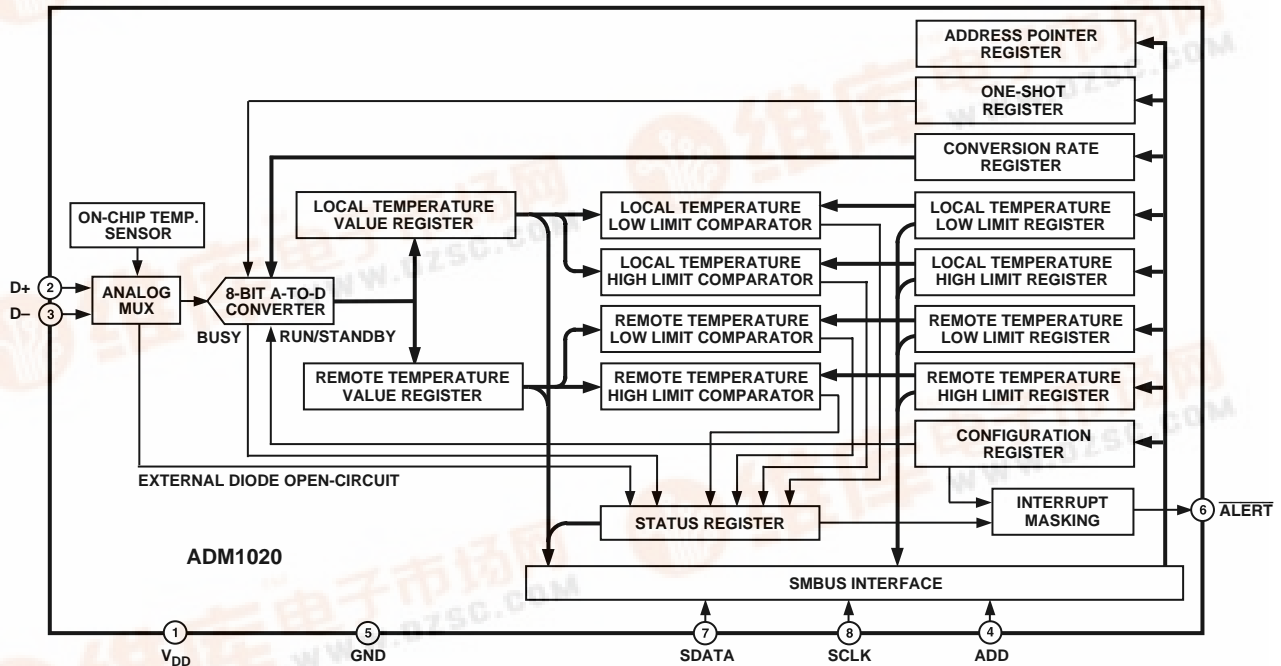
ADDRESS POINTER REGISTER

ONE-SHOT REGISTER

CONVERSION RATE REGISTER

ON-CHIP TEMP. SENSOR

LOCAL TEMPERATURE VALUE REGISTER

LOCAL TEMPERATURE LOW LIMIT COMPARATOR

LOCAL TEMPERATURE LOW LIMIT REGISTER

D+ 2

D– 3

ANALOG MUX

8-BIT A-TO-D CONVERTER

LOCAL TEMPERATURE HIGH LIMIT COMPARATOR

LOCAL TEMPERATURE HIGH LIMIT REGISTER

BUSY

RUN/STANDBY

REMOTE TEMPERATURE LOW LIMIT COMPARATOR

REMOTE TEMPERATURE LOW LIMIT REGISTER

REMOTE TEMPERATURE VALUE REGISTER

REMOTE TEMPERATURE HIGH LIMIT COMPARATOR

REMOTE TEMPERATURE HIGH LIMIT REGISTER

CONFIGURATION REGISTER

EXTERNAL DIODE OPEN-CIRCUIT

INTERRUPT MASKING

6 $\overline{ALERT}$

STATUS REGISTER

ADM1020

SMBUS INTERFACE

1 $V_{DD}$

5 GND

7 SDATA

8 SCLK

4 ADD

www.dzsc.com